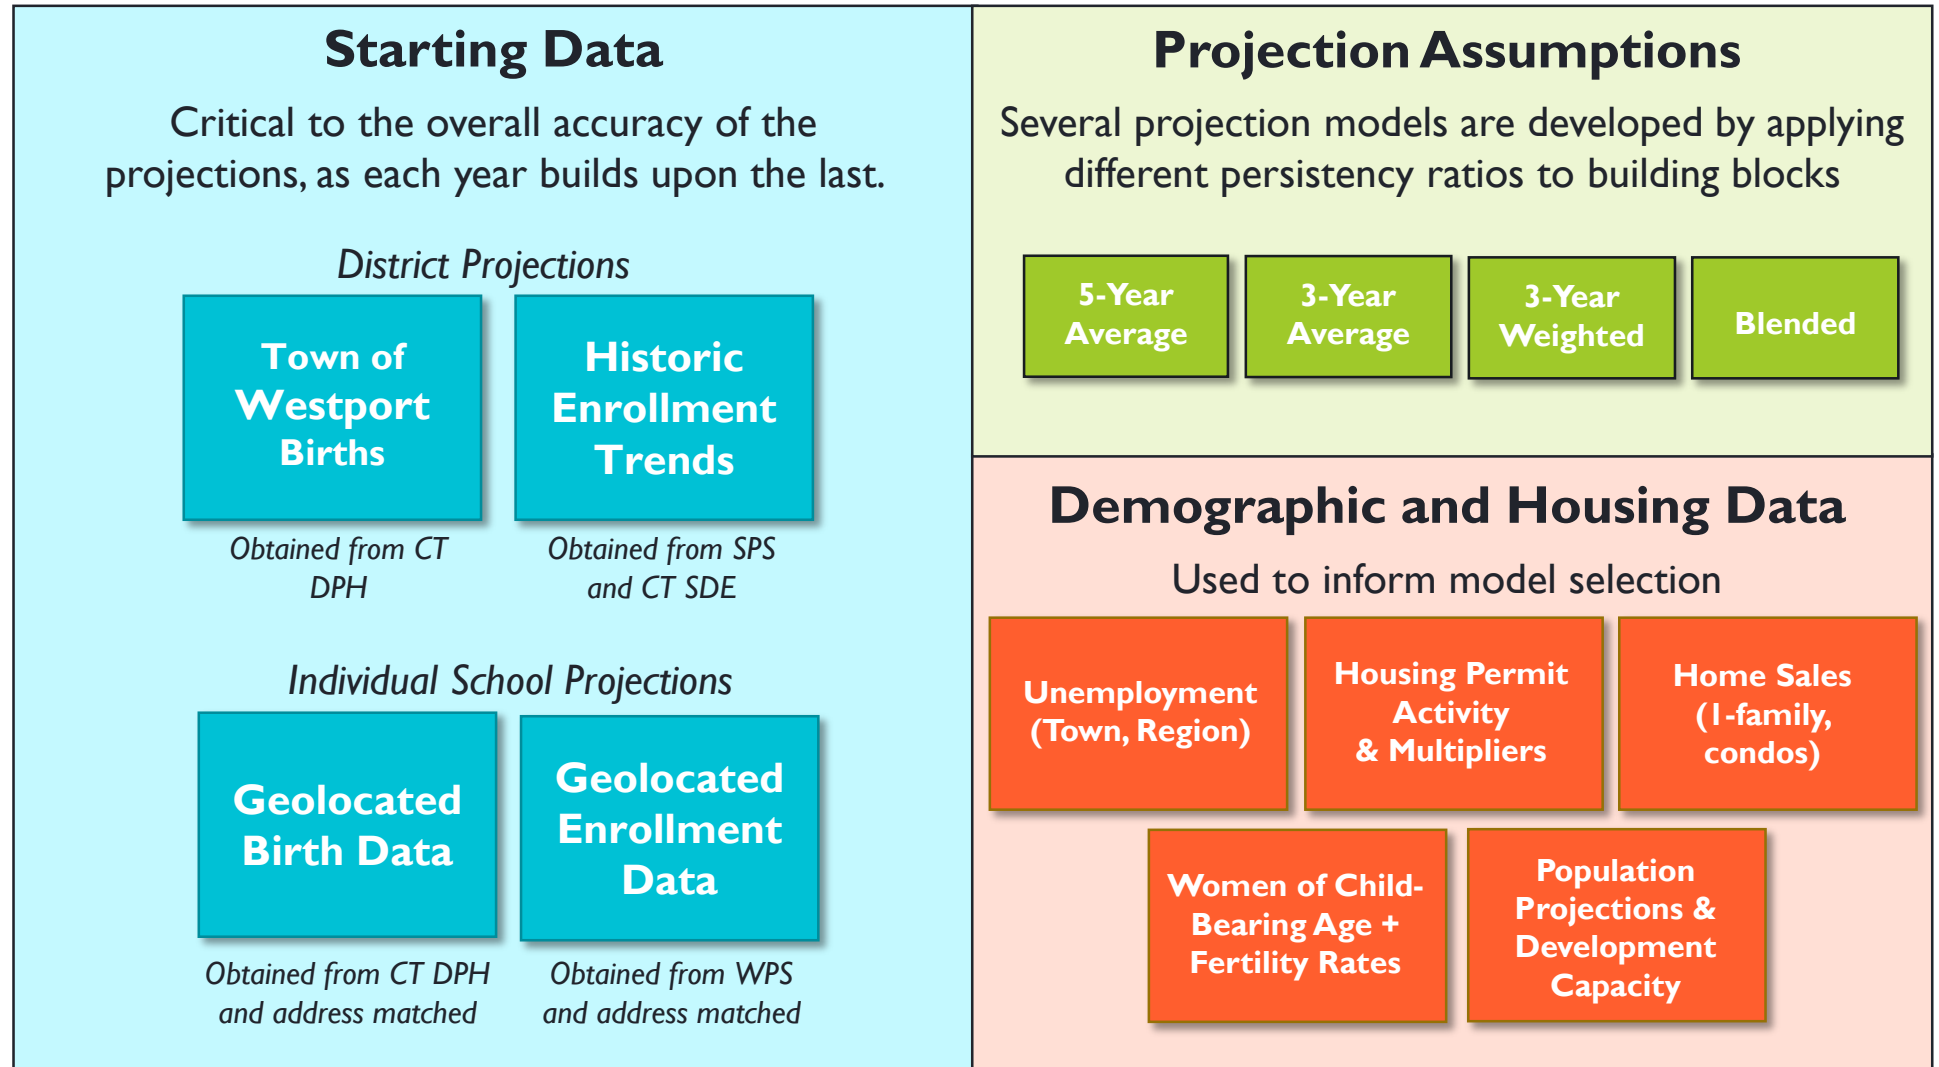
Starting Data

Critical to the overall accuracy of the projections, as each year builds upon the last.

District Projections

Town of Westport Births

Obtained from CT DPH

Historic Enrollment Trends

Obtained from SPS and CT SDE

Individual School Projections

Geolocated Birth Data

Obtained from CT DPH and address matched

Geolocated Enrollment Data

Obtained from WPS and address matched

Projection Assumptions

Several projection models are developed by applying different persistency ratios to building blocks

5-Year Average

3-Year Average

3-Year Weighted

Blended

Demographic and Housing Data

Used to inform model selection

Unemployment (Town, Region)

Housing Permit Activity & Multipliers

Home Sales (1-family, condos)

Women of Child-Bearing Age + Fertility Rates

Population Projections & Development Capacity